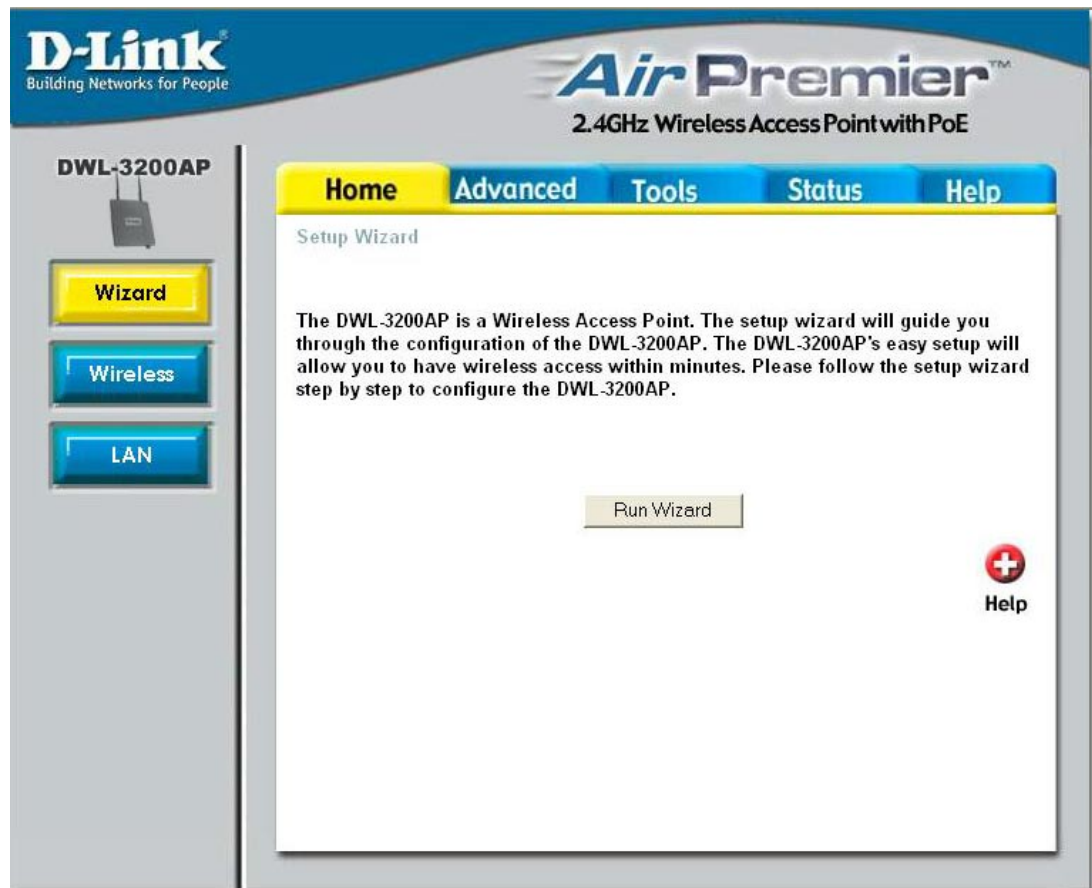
D-Link
Building Networks for People

AirPremier™
2.4GHz Wireless Access Point with PoE

DWL-3200AP

Wizard

Wireless

LAN

Home | Advanced | Tools | Status | Help

Setup Wizard

The DWL-3200AP is a Wireless Access Point. The setup wizard will guide you through the configuration of the DWL-3200AP. The DWL-3200AP's easy setup will allow you to have wireless access within minutes. Please follow the setup wizard step by step to configure the DWL-3200AP.

Run Wizard

Help